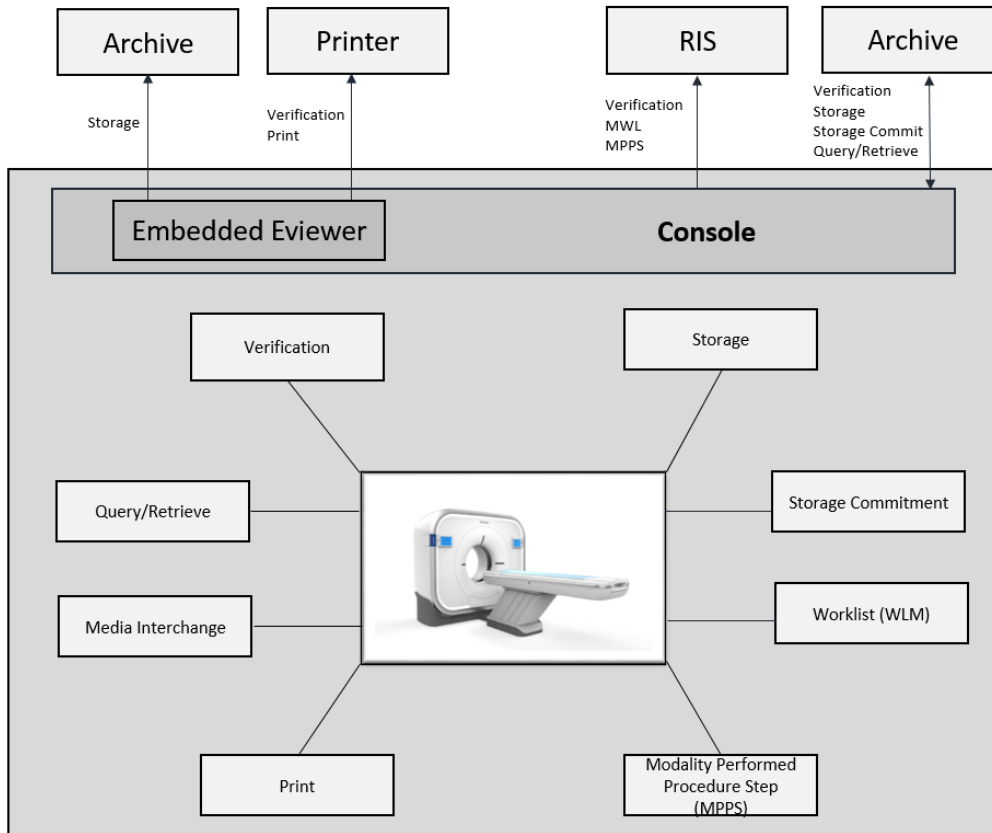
Archive

Printer

RIS

Archive

Storage

Verification
Print

Verification
MWL
MPPS

Verification
Storage
Storage Commit
Query/Retrieve

Embedded Eviewer

Console

Verification

Storage

Query/Retrieve

Storage Commitment

Media Interchange

Worklist (WLM)

Print

Modality Performed Procedure Step (MPPS)